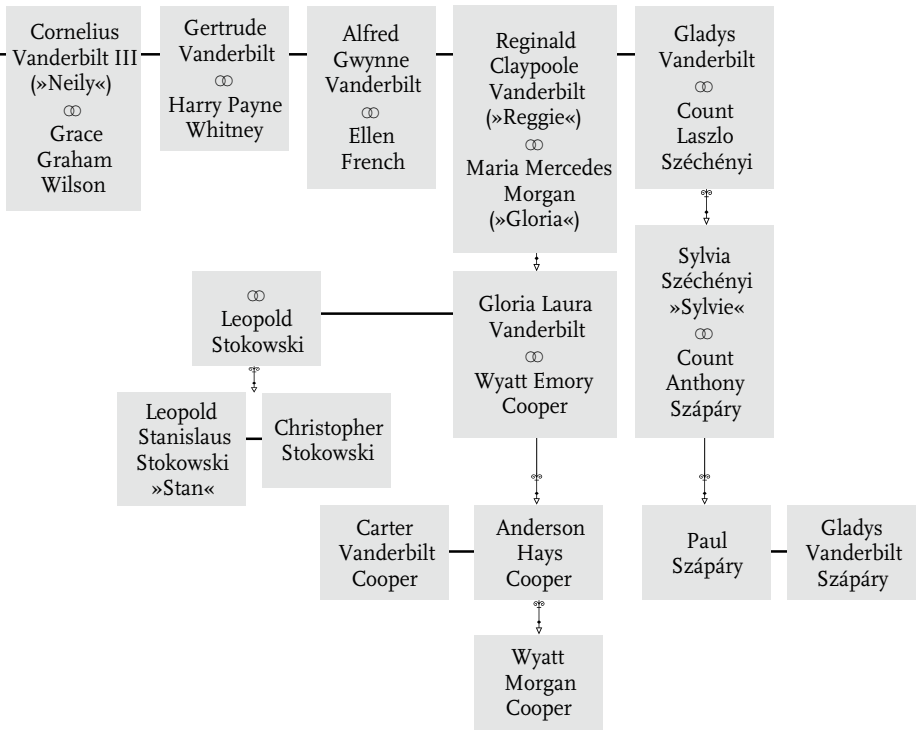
Cornelius Vanderbilt III (»Neily«)
⚭
Grace Graham Wilson

Gertrude Vanderbilt
⚭
Harry Payne Whitney

Alfred Gwynne Vanderbilt
⚭
Ellen French

Reginald Claypoole Vanderbilt (»Reggie«)
⚭
Maria Mercedes Morgan (»Gloria«)

Gladys Vanderbilt
⚭
Count Laszlo Széchényi

Sylvia Széchényi »Sylvie«
⚭
Count Anthony Szápáry

⚭
Leopold Stokowski

Gloria Laura Vanderbilt
⚭
Wyatt Emory Cooper

Leopold Stanislaus Stokowski »Stan«

Christopher Stokowski

Carter Vanderbilt Cooper

Anderson Hays Cooper

Paul Szápáry

Gladys Vanderbilt Szápáry

Wyatt Morgan Cooper